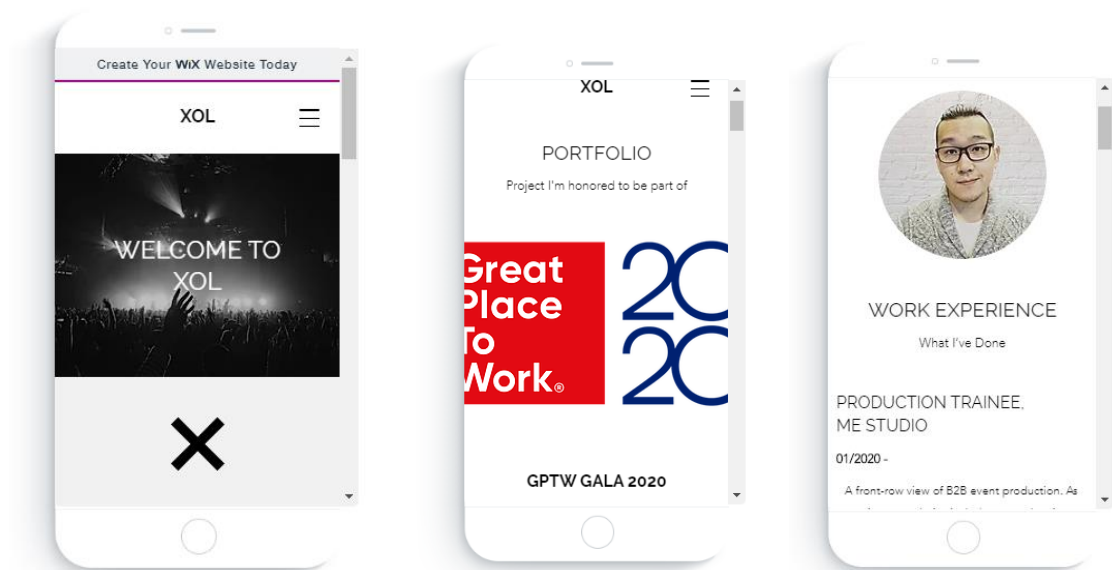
Create Your WiX Website Today

XOL

WELCOME TO XOL

XOL

PORTFOLIO

Project I'm honored to be part of

Great Place To Work®

20 20

GPTW GALA 2020

WORK EXPERIENCE

What I've Done

PRODUCTION TRAINEE, ME STUDIO

01/2020 -

A front-row view of B2B event production. As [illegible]